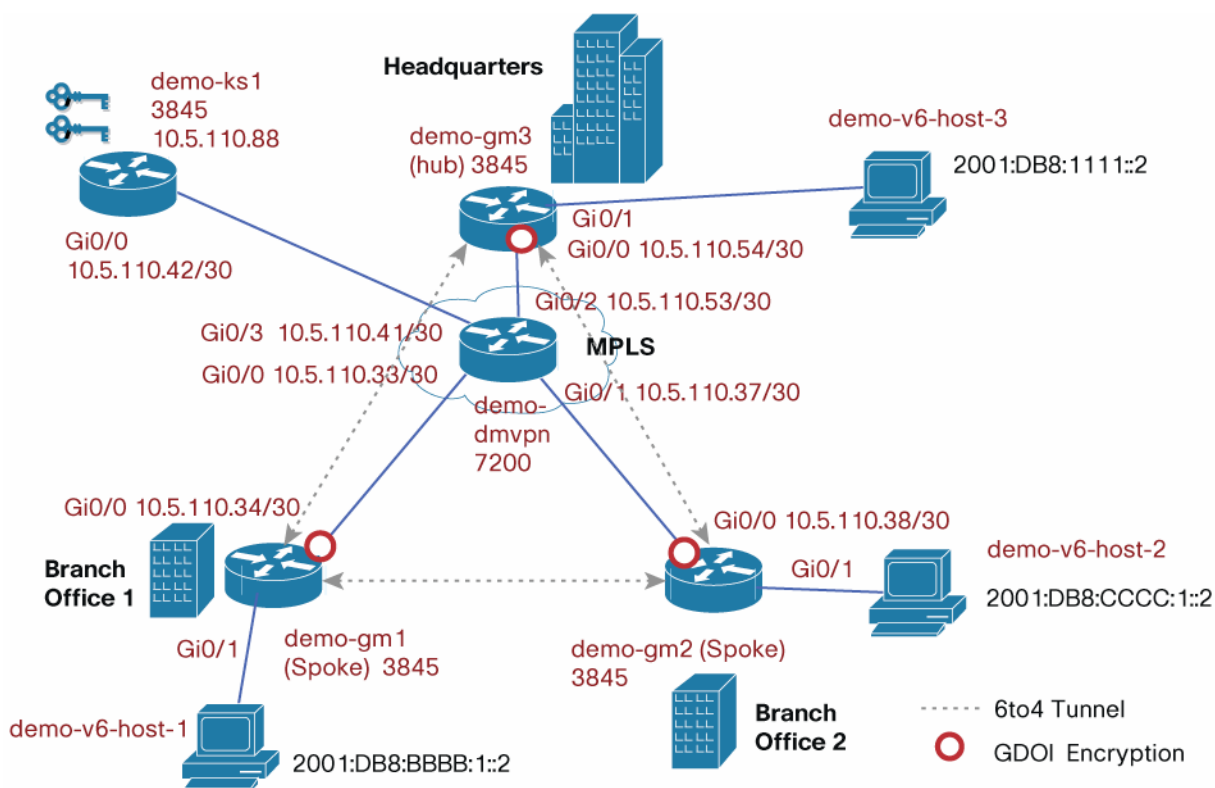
Headquarters

demo-ks1
3845
10.5.110.88

Gi0/0
10.5.110.42/30

demo-gm3
(hub) 3845

Gi0/1
Gi0/0 10.5.110.54/30

demo-v6-host-3
2001:DB8:1111::2

Gi0/2 10.5.110.53/30

Gi0/3 10.5.110.41/30

Gi0/0 10.5.110.33/30

MPLS

demo-
dmvpn
7200

Gi0/1 10.5.110.37/30

Gi0/0 10.5.110.34/30

Branch
Office 1

Gi0/0 10.5.110.38/30

demo-v6-host-2

Gi0/1

2001:DB8:CCCC:1::2

Gi0/1

demo-gm1
(Spoke) 3845

demo-gm2 (Spoke)
3845

demo-v6-host-1

2001:DB8:BBBB:1::2

Branch
Office 2

6to4 Tunnel
GDOI Encryption